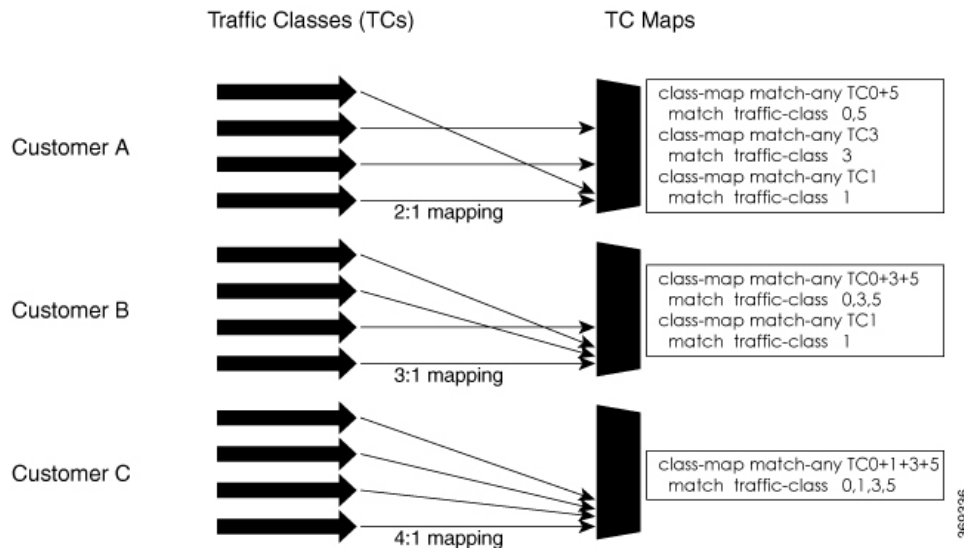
Traffic Classes (TCs)

TC Maps

Customer A

2:1 mapping

class-map match-any TC0+5
match traffic-class 0,5
class-map match-any TC3
match traffic-class 3
class-map match-any TC1
match traffic-class 1

Customer B

3:1 mapping

class-map match-any TC0+3+5
match traffic-class 0,3,5
class-map match-any TC1
match traffic-class 1

Customer C

4:1 mapping

class-map match-any TC0+1+3+5
match traffic-class 0,1,3,5

360336